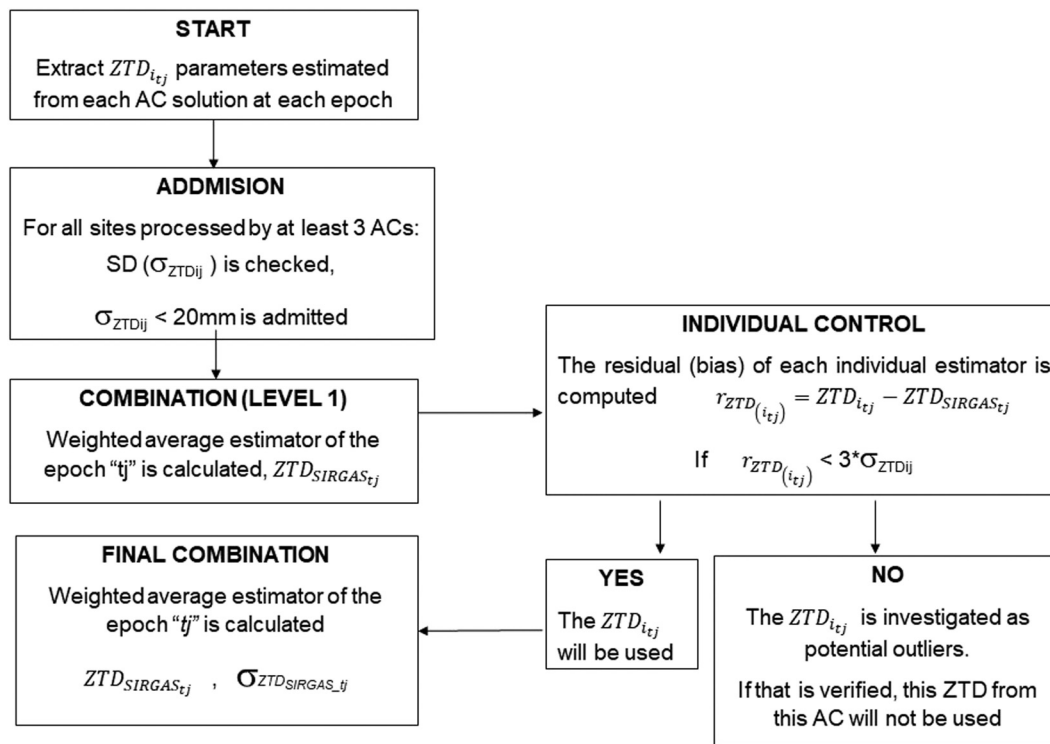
START

Extract $ZTD_{i_{tj}}$ parameters estimated from each AC solution at each epoch

ADDMISION

For all sites processed by at least 3 ACs: SD ($\sigma_{ZTDij}$ ) is checked,

$\sigma_{ZTDij}$ < 20mm is admitted

INDIVIDUAL CONTROL

The residual (bias) of each individual estimator is computed $r_{ZTD_{(i_{tj})}} = ZTD_{i_{tj}} - ZTD_{SIRGAS_{tj}}$

If $r_{ZTD_{(i_{tj})}}$ < 3*$\sigma_{ZTDij}$

COMBINATION (LEVEL 1)

Weighted average estimator of the epoch "tj" is calculated, $ZTD_{SIRGAS_{tj}}$

FINAL COMBINATION

Weighted average estimator of the epoch "tj" is calculated

$ZTD_{SIRGAS_{tj}}$ , $\sigma_{ZTD_{SIRGAS\_tj}}$

YES

The $ZTD_{i_{tj}}$ will be used

NO

The $ZTD_{i_{tj}}$ is investigated as potential outliers.

If that is verified, this ZTD from this AC will not be used